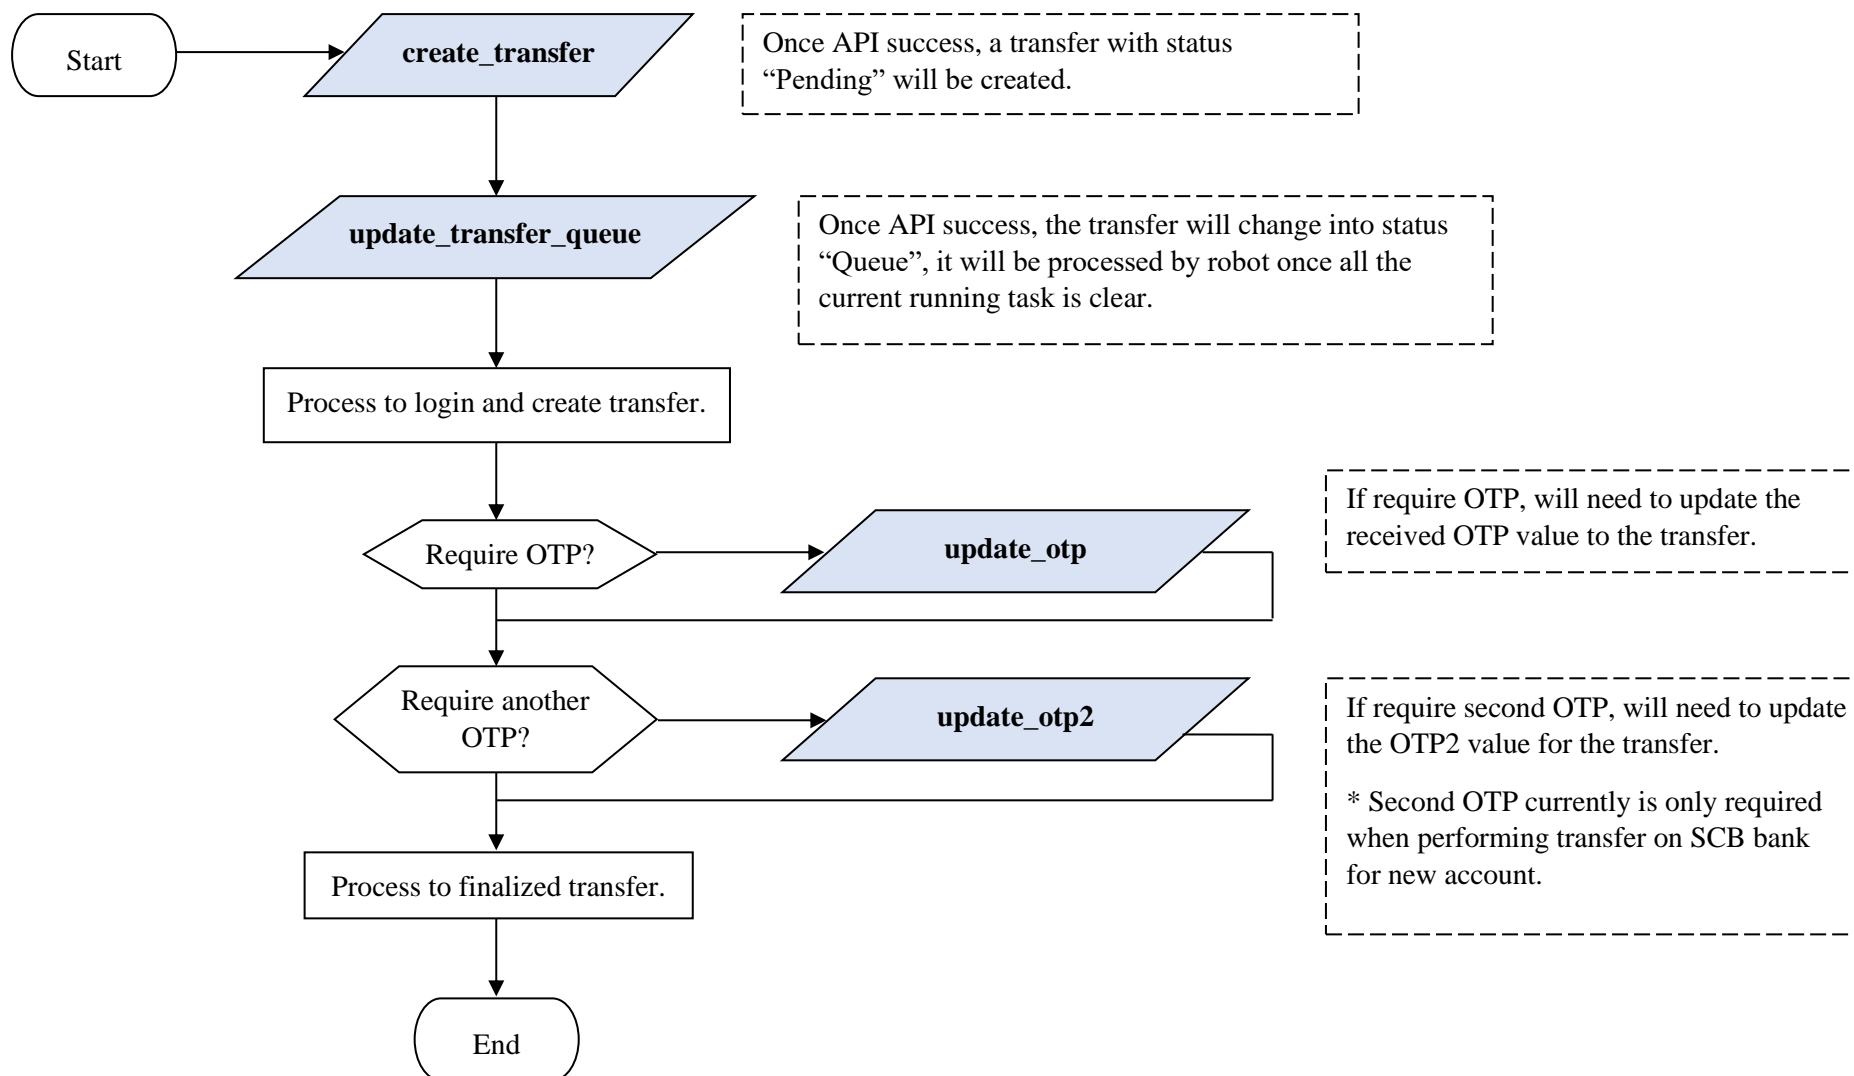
Start

create_transfer

Once API success, a transfer with status "Pending" will be created.

update_transfer_queue

Once API success, the transfer will change into status "Queue", it will be processed by robot once all the current running task is clear.

Process to login and create transfer.

Require OTP?

update_otp

If require OTP, will need to update the received OTP value to the transfer.

Require another OTP?

update_otp2

If require second OTP, will need to update the OTP2 value for the transfer.

* Second OTP currently is only required when performing transfer on SCB bank for new account.

Process to finalized transfer.

End